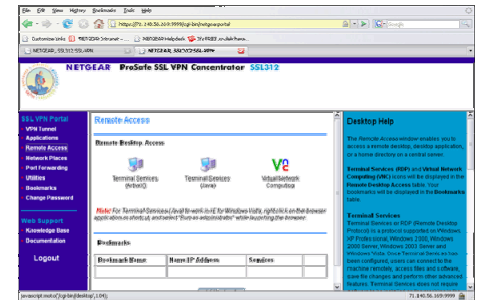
File Edit View History Bookmarks Tools Help

https://71.140.56.169:9999/cgi-bin/netgearportal

Customize Links NETGEAR Intranet - NETGEAR Helpdesk 3Sr4882 .ncolab.home

NETGEAR_SSL312_SSL VPN NETGEAR_SSL312_SSL VPN

NETGEAR ProSafe SSL VPN Concentrator SSL312

SSL VPN Portal
VPN Tunnel
Applications
Remote Access
Network Places
Port Forwarding
Utilities
Bookmarks
Change Password

Web Support
Knowledge Base
Documentation

Logout

Remote Access

Remote Desktop Access

Terminal Services (ActiveX)

Terminal Services (Java)

Virtual Network Computing

Note: For Terminal Services (Java) to work in IE for Windows Vista, right-click on the browser application shortcut, and select "Run as administrator" while launching the browser.

Bookmarks

| Bookmark Name | Name/IP Address | Services |
|---|---|---|
| | | |

Desktop Help

The Remote Access window enables you to access a remote desktop, desktop application, or a home directory on a central server.

Terminal Services (RDP) and Virtual Network Computing (VNC) icons will be displayed in the Remote Desktop Access table. Your bookmarks will be displayed in the Bookmarks table.

Terminal Services
Terminal Services or RDP (Remote Desktop Protocol) is a protocol supported on Windows XP Professional, Windows 2000, Windows 2003 Server, Windows 2003 Server and Windows Vista. Once Terminal Services has been configured, users can connect to the machine remotely, access files and software, save file changes and perform other advanced features. Terminal Services does not require

javascript:moto('/cgi-bin/desktop',1,04)

71.140.56.169:9999